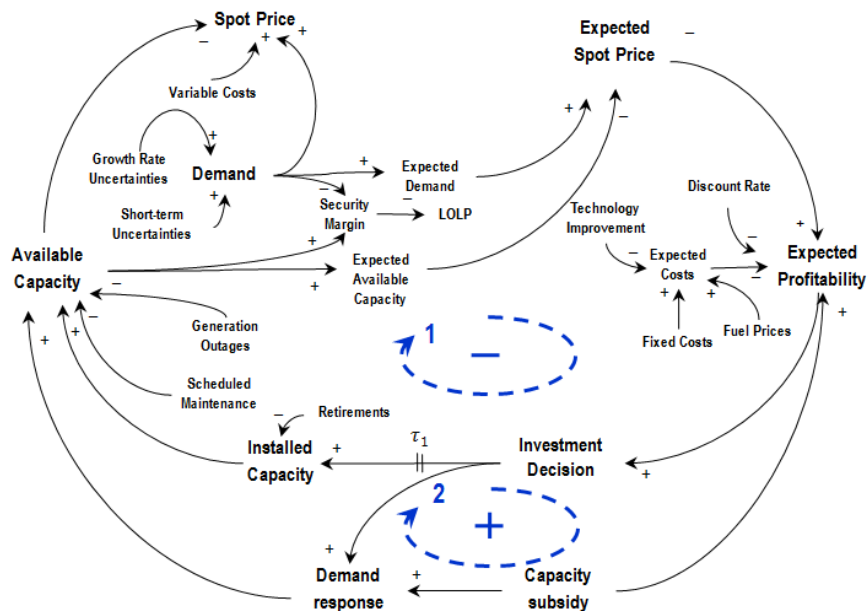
Spot Price
−
+
+
Variable Costs
+
Growth Rate Uncertainties
Demand
+
Short-term Uncertainties
+
Expected Demand
−
Security Margin
LOLP
−
+
Available Capacity
Expected Available Capacity
+
−
Generation Outages
+
−
Scheduled Maintenance
Retirements
−
+
Installed Capacity
+
$\tau_1$
Expected Spot Price
−
+
−
Discount Rate
Technology Improvement
+
−
Expected Costs
−
Expected Profitability
+
+
Fixed Costs
Fuel Prices
+
1
−
Investment Decision
+
2
+
+
Demand response
+
Capacity subsidy